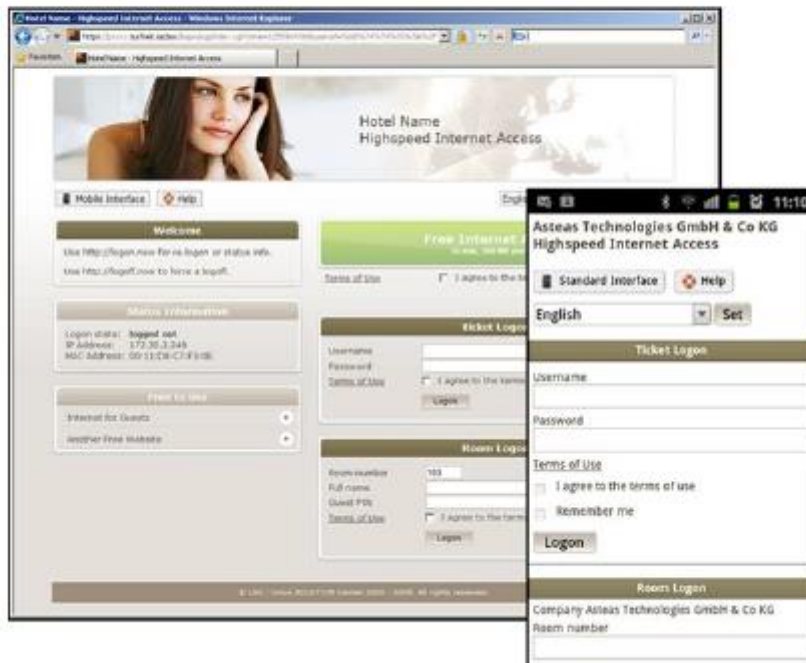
Hotel Name - Highspeed Internet Access - Windows Internet Explorer

Favoriten

Hotel Name - Highspeed Internet Access

Hotel Name
Highspeed Internet Access

Mobile Interface

Help

Engl

Welcome

Use http://logon.now for re-logon or status info.

Use http://logoff.now to force a logoff.

Status Information

Logon state: logged out
IP Address: 172.30.2.249
MAC Address: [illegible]

Free to use

Internet for Guests

Another Free Website

Free Internet

Terms of Use

I agree to the te

Ticket Logon

Username

Password

Terms of Use

I agree to the terms

Logon

Room Logon

Room number

Full name

Guest PIN

Terms of Use

I agree to the terms

Logon

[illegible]

11:10

Asteas Technologies GmbH & Co KG
Highspeed Internet Access

Standard Interface

Help

English

Set

Ticket Logon

Username

Password

Terms of Use

I agree to the terms of use

Remember me

Logon

Room Logon

Company Asteas Technologies GmbH & Co KG

Room number